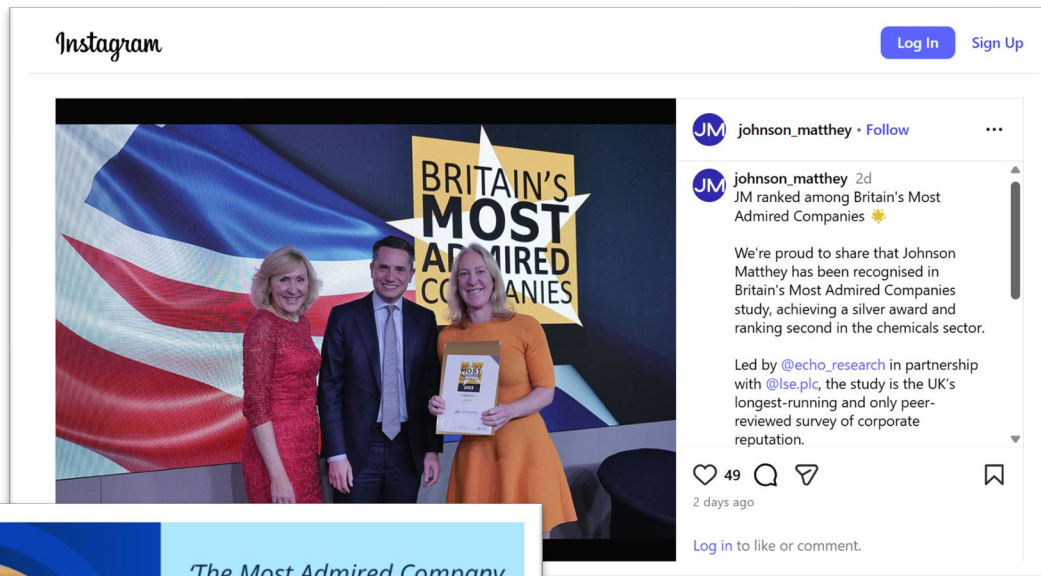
Instagram

Log In Sign Up

BRITAIN'S MOST ADMIRED COMPANIES

JM johnson_matthey • Follow

JM johnson_matthey 2d
JM ranked among Britain's Most Admired Companies 🌟

We're proud to share that Johnson Matthey has been recognised in Britain's Most Admired Companies study, achieving a silver award and ranking second in the chemicals sector.

Led by @echo_research in partnership with @lse.plc, the study is the UK's longest-running and only peer-reviewed survey of corporate reputation.

49

2 days ago

Log in to like or comment.

'The Most Admired Company